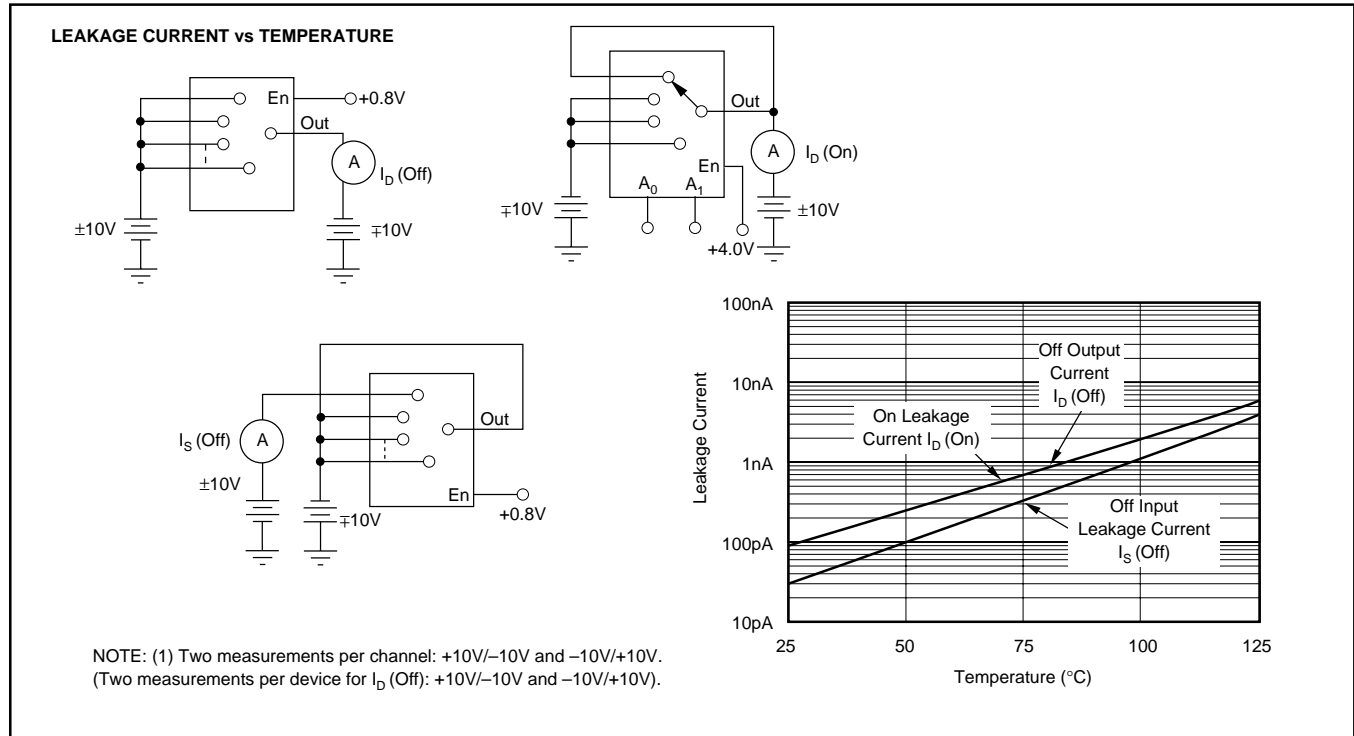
LEAKAGE CURRENT vs TEMPERATURE

En
+0.8V
Out
A
$I_D$ (Off)
±10V
∓10V

Out
En
A
$I_D$ (On)
$A_0$
$A_1$
∓10V
±10V
+4.0V

$I_S$ (Off)
A
±10V
∓10V
Out
En
+0.8V

100nA
10nA
1nA
100pA
10pA
Leakage Current
Off Output Current $I_D$ (Off)
On Leakage Current $I_D$ (On)
Off Input Leakage Current $I_S$ (Off)
25
50
75
100
125
Temperature (°C)

NOTE: (1) Two measurements per channel: +10V/–10V and –10V/+10V. (Two measurements per device for $I_D$ (Off): +10V/–10V and –10V/+10V).